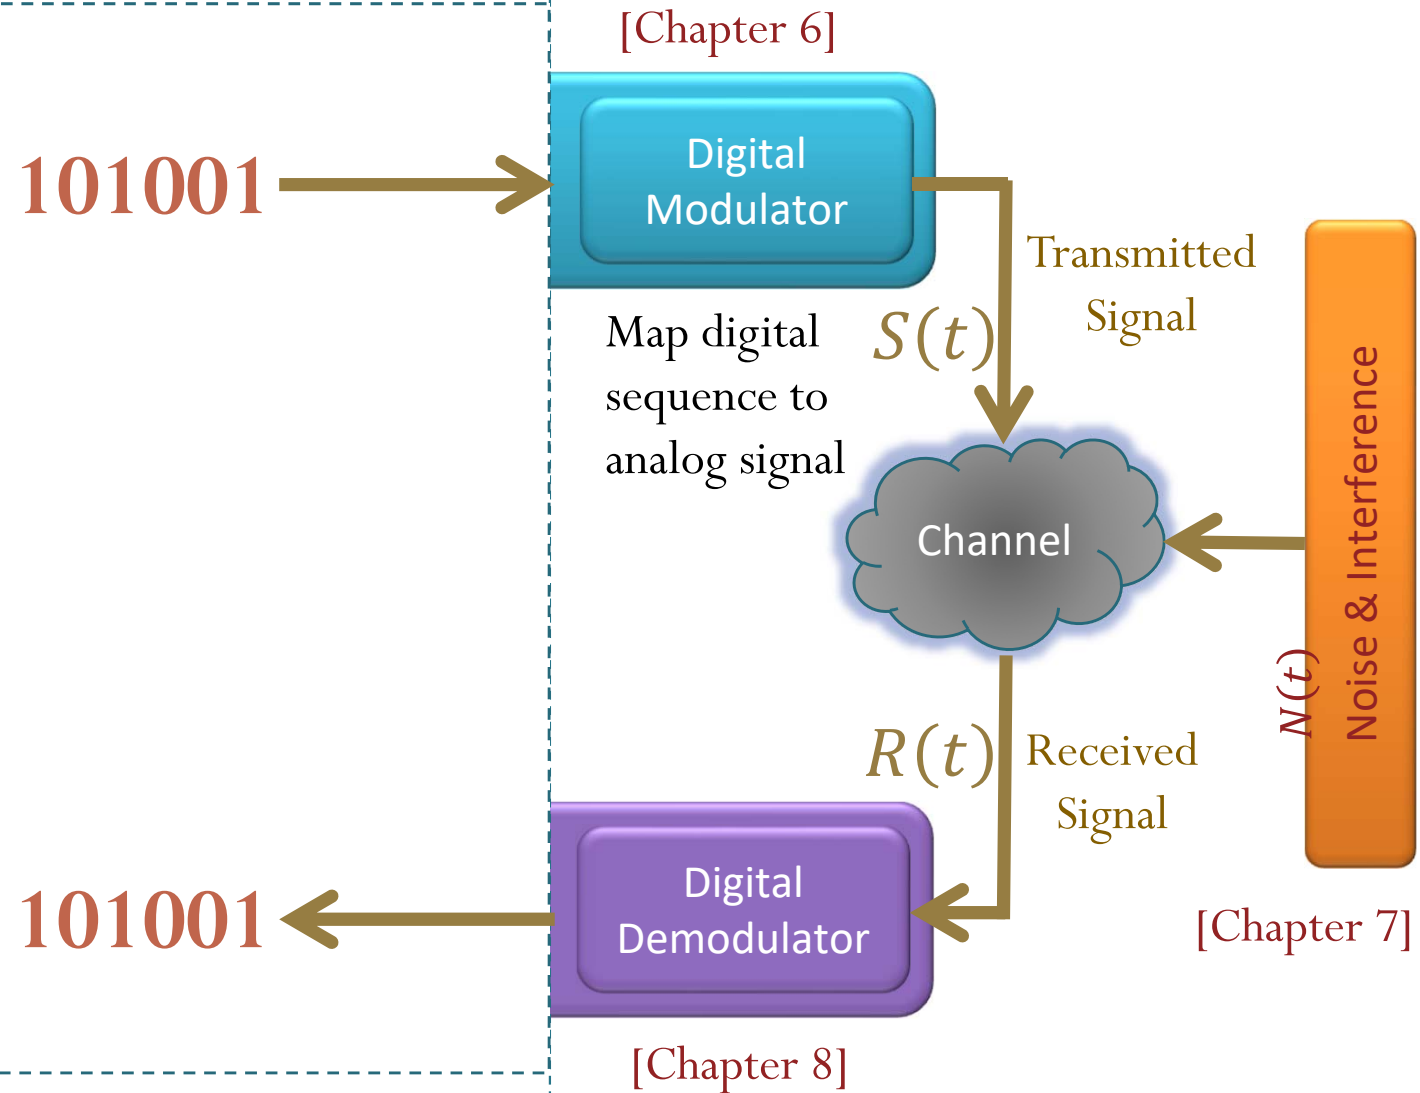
[Chapter 6]

101001

Digital Modulator

Transmitted Signal

Map digital sequence to analog signal

$S(t)$

Noise & Interference

$N(t)$

Channel

$R(t)$

Received Signal

101001

Digital Demodulator

[Chapter 7]

[Chapter 8]